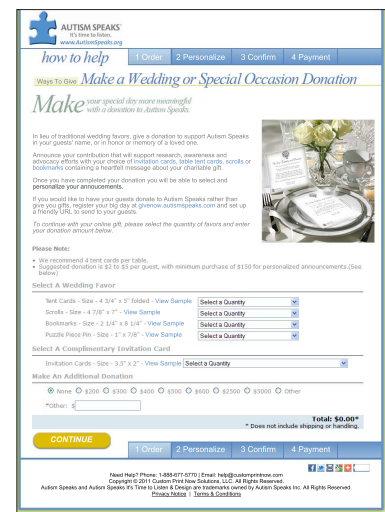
AUTISM SPEAKS
It's time to listen.
www.AutismSpeaks.org

how to help
1 Order 2 Personalize 3 Confirm 4 Payment

Ways To Give Make a Wedding or Special Occasion Donation

Make your special day more meaningful with a donation to Autism Speaks.

In lieu of traditional wedding favors, give a donation to support Autism Speaks in your guests' name, or in honor or memory of a loved one.

Announce your contribution that will support research, awareness and advocacy efforts with your choice of invitation cards, table tent cards, scrolls or bookmarks containing a heartfelt message about your charitable gift.

Once you have completed your donation you will be able to select and personalize your annoucements.

If you would like to have your guests donate to Autism Speaks rather than give you gifts, register your big day at giveno w.autismspeaks.com and set up a friendly URL to send to your guests.

To continue with your online gift, please select the quantity of favors and enter your donation amount below.

Please Note:
• We recommend 4 tent cards per table.
• Suggested donation is \$2 to \$3 per guest, with minimum purchase of \$150 for personalized announcements.(See below)

Select A Wedding Favor
Tent Cards - Size - 4 3/4" x 5" folded - View Sample Select a Quantity
Scrolls - Size - 4 7/8" x 7" - View Sample Select a Quantity
Bookmarks - Size - 2 1/4" x 8 1/4" - View Sample Select a Quantity
Puzzle Piece Pin - Size - 1" x 7/8" - View Sample Select a Quantity

Select A Complimentary Invitation Card
Invitation Cards - Size - 5.5" x 2" - View Sample Select a Quantity

Make An Additional Donation
None \$200 \$300 \$400 \$500 \$600 \$2500 \$5000 Other
*Other: \$

Total: \$0.00*
* Does not include shipping or handling.

CONTINUE
1 Order 2 Personalize 3 Confirm 4 Payment

Need Help? Phone: 1-888-677-5770 | Email: help@customprintnow.com
Copyright © 2011 Custom Print Now Solutions, LLC. All Rights Reserved.
Autism Speaks and Autism Speaks It's Time to Listen & Design are trademarks owned by Autism Speaks Inc. All Rights Reserved.
Privacy Notice | Terms & Conditions